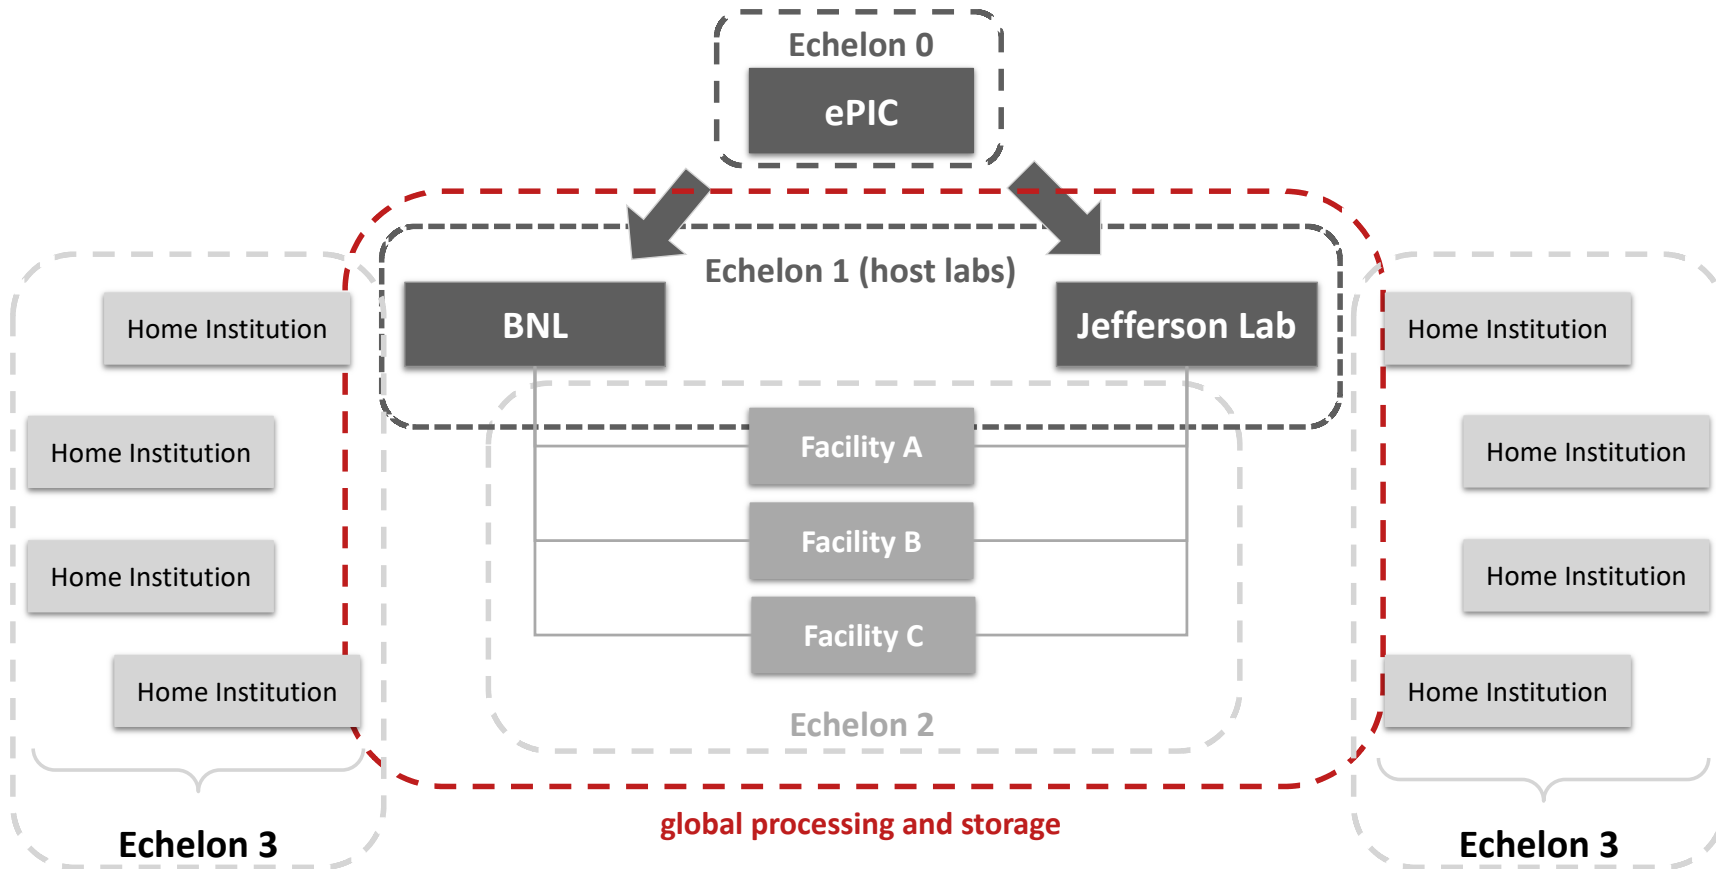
Echelon 0

ePIC

Echelon 1 (host labs)

BNL

Jefferson Lab

Home Institution

Home Institution

Home Institution

Home Institution

Facility A

Facility B

Facility C

Echelon 2

Home Institution

Home Institution

Home Institution

Home Institution

Echelon 3

global processing and storage

Echelon 3